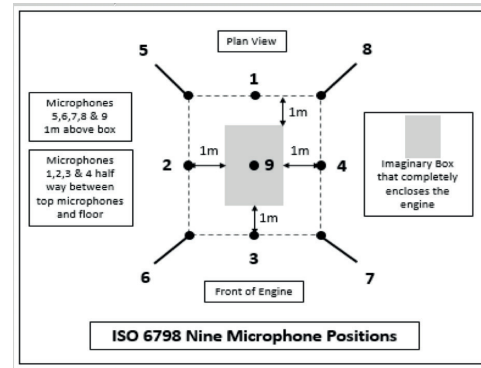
Plan View

5

1

8

Microphones 5,6,7,8 & 9 1m above box

1m

Microphones 1,2,3 & 4 half way between top microphones and floor

2

1m

9

1m

4

Imaginary Box that completely encloses the engine

1m

6

3

7

Front of Engine

ISO 6798 Nine Microphone Positions